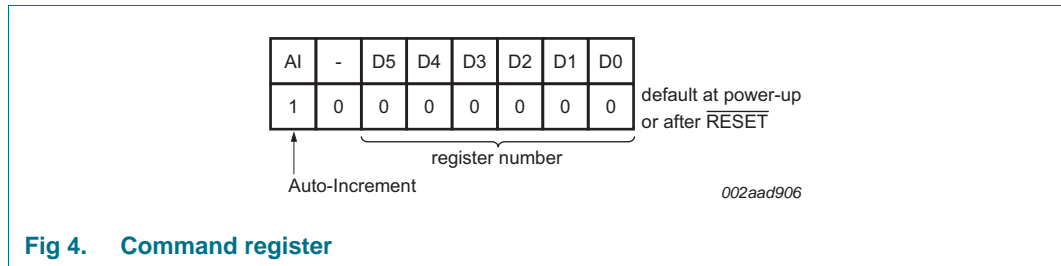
| AI | - | D5 | D4 | D3 | D2 | D1 | D0 |
|---|---|---|---|---|---|---|---|
| 1 | 0 | 0 | 0 | 0 | 0 | 0 | 0 |

default at power-up or after $\overline{\text{RESET}}$

register number

Auto-Increment

002aad906

Fig 4. Command register